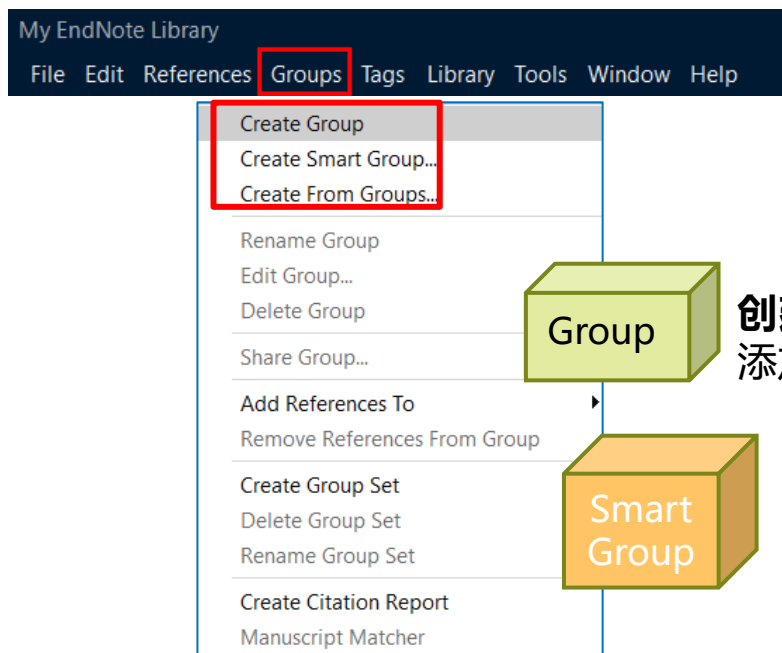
My EndNote Library

File Edit References Groups Tags Library Tools Window Help

Create Group
Create Smart Group...
Create From Groups...

Rename Group
Edit Group...
Delete Group

Share Group...

Add References To
Remove References From Group

Create Group Set
Delete Group Set
Rename Group Set

Create Citation Report
Manuscript Matcher

Group

创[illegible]
添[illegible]

Smart Group